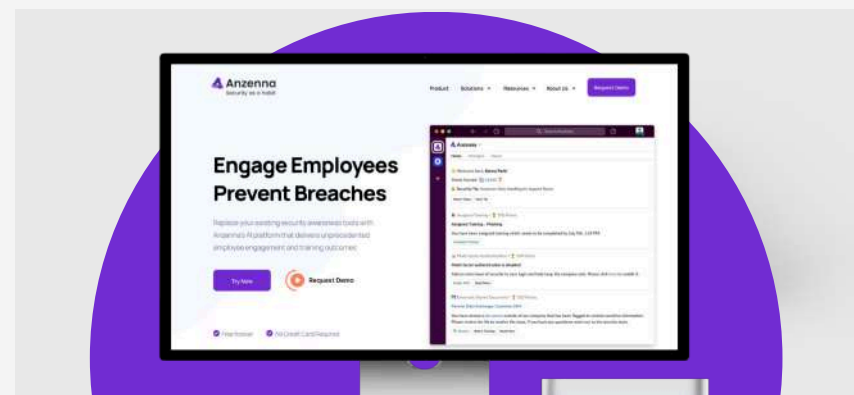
Anzenna
Security as a habit

Product Solutions Resources About Us Request Demo

Engage Employees Prevent Breaches

Replace your existing security awareness tools with Anzenna's AI platform that delivers unprecedented employee engagement and training outcomes

Try Now

Request Demo

Free forever

No Credit Card Required

Anzenna

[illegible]